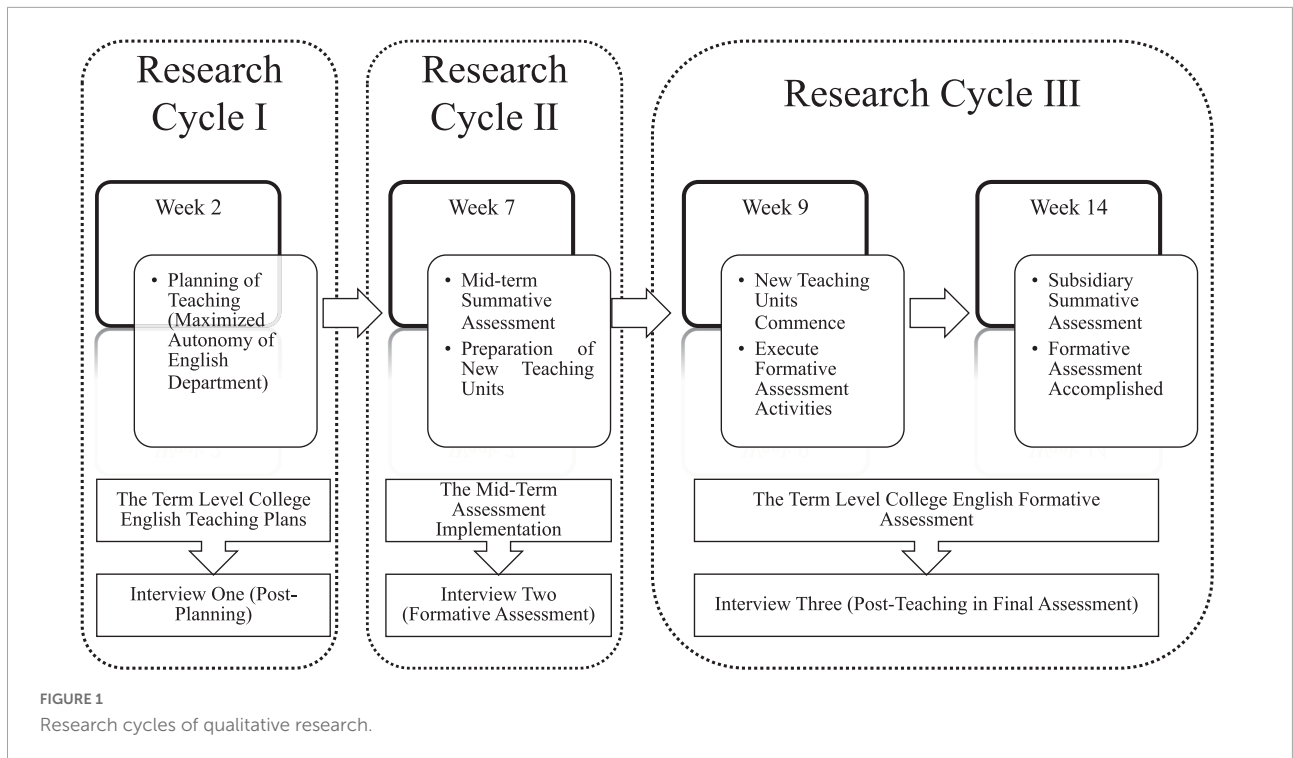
Research Cycle I

Week 2

• Planning of Teaching (Maximized Autonomy of English Department)

The Term Level College English Teaching Plans

Interview One (Post-Planning)

Research Cycle II

Week 7

• Mid-term Summative Assessment
• Preparation of New Teaching Units

The Mid-Term Assessment Implementation

Interview Two (Formative Assessment)

Research Cycle III

Week 9

• New Teaching Units Commence
• Execute Formative Assessment Activities

Week 14

• Subsidiary Summative Assessment
• Formative Assessment Accomplished

The Term Level College English Formative Assessment

Interview Three (Post-Teaching in Final Assessment)

FIGURE 1
Research cycles of qualitative research.